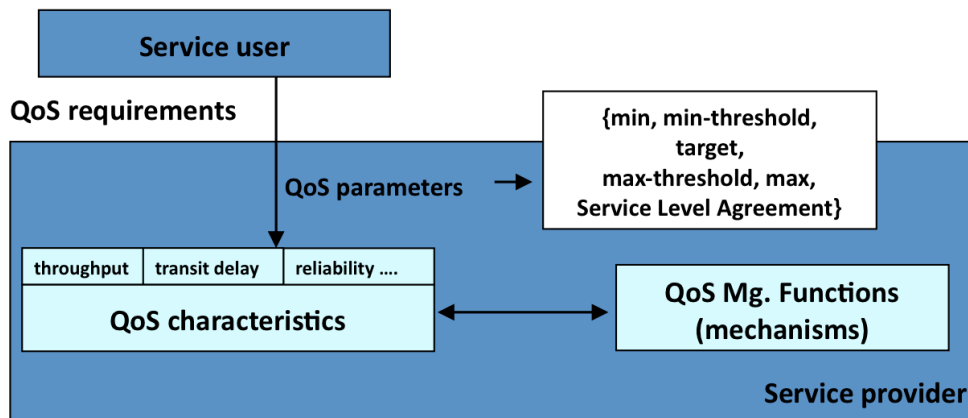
Service user

QoS requirements

QoS parameters

{min, min-threshold, target, max-threshold, max, Service Level Agreement}

| throughput | transit delay | reliability .... |
|---|---|---|

QoS characteristics

QoS Mg. Functions (mechanisms)

Service provider